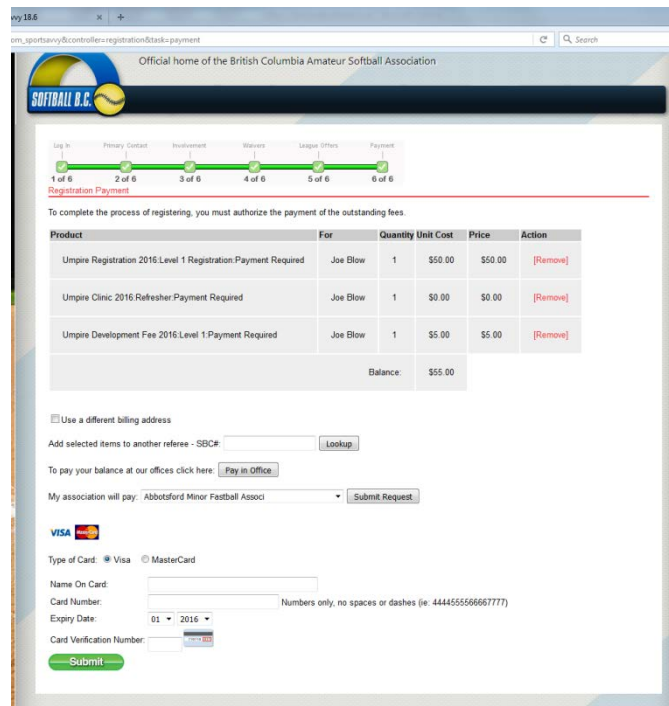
vvy 18.6

om_sportsavvy&controller=registration&task=payment

Search

Official home of the British Columbia Amateur Softball Association

SOFTBALL B.C.

Log In Primary Contact Involvement Waivers League Offers Payment

1 of 6 2 of 6 3 of 6 4 of 6 5 of 6 6 of 6

Registration Payment

To complete the process of registering, you must authorize the payment of the outstanding fees.

| Product | For | Quantity | Unit Cost | Price | Action |
|---|---|---|---|---|---|
| Umpire Registration 2016:Level 1 Registration:Payment Required | Joe Blow | 1 | \$50.00 | \$50.00 | [Remove] |
| Umpire Clinic 2016:Refresher:Payment Required | Joe Blow | 1 | \$0.00 | \$0.00 | [Remove] |
| Umpire Development Fee 2016:Level 1:Payment Required | Joe Blow | 1 | \$5.00 | \$5.00 | [Remove] |
| | | Balance: | \$55.00 | | |

Use a different billing address

Add selected items to another referee - SBC#: Lookup

To pay your balance at our offices click here: Pay in Office

My association will pay: Abbotsford Minor Fastball Associ Submit Request

VISA MasterCard

Type of Card: Visa MasterCard

Name On Card:

Card Number: Numbers only, no spaces or dashes (ie: 4444555566667777)

Expiry Date: 01 2016

Card Verification Number:

Submit